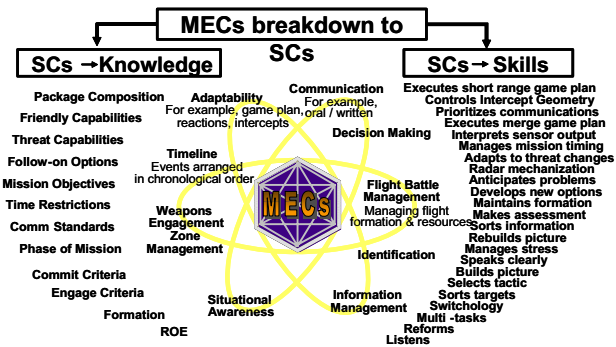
MECs breakdown to SCs

SCs → Knowledge

Package Composition
Friendly Capabilities
Threat Capabilities
Follow-on Options
Mission Objectives
Time Restrictions
Comm Standards
Phase of Mission
Commit Criteria
Engage Criteria
Formation
ROE

Adaptability
For example, game plan, reactions, intercepts

Communication
For example, oral / written

Decision Making

Timeline
Events arranged in chronological order

MECs

Flight Battle Management
Managing flight formation & resources

Weapons Engagement Zone Management

Identification

Situational Awareness

Information Management

SCs → Skills

Executes short range game plan
Controls Intercept Geometry
Prioritizes communications
Executes merge game plan
Interprets sensor output
Manages mission timing
Adapts to threat changes
Radar mechanization
Anticipates problems
Develops new options
Maintains formation
Makes assessment
Sorts information
Rebuilds picture
Manages stress
Speaks clearly
Builds picture
Selects tactic
Sorts targets
Switchology
Multi -tasks
Reforms
Listens